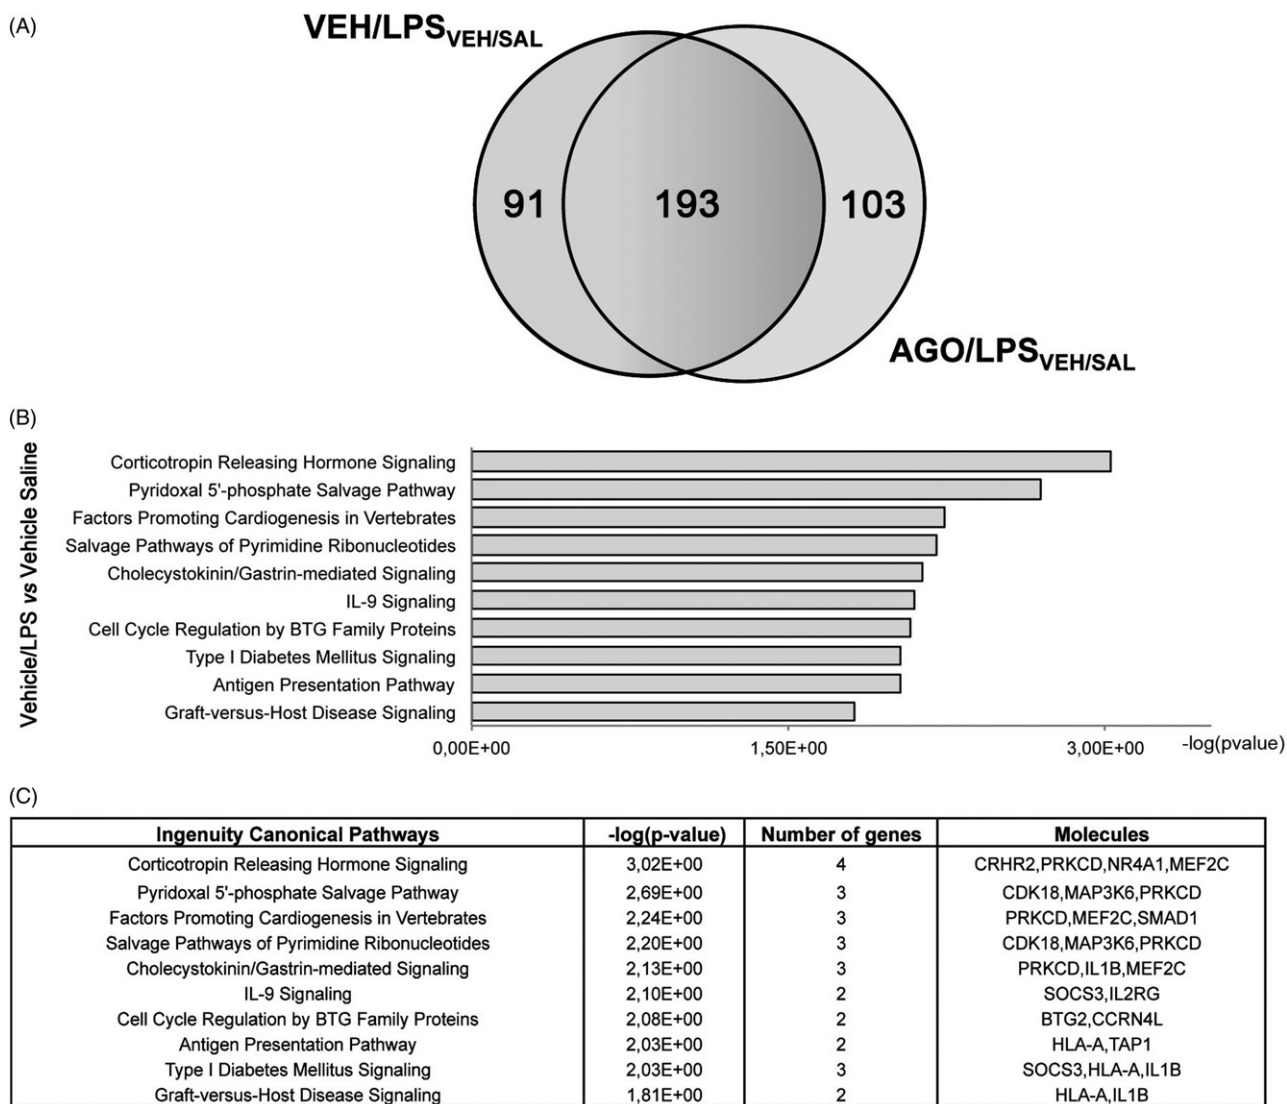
(A)

VEH/LPS$_{VEH/SAL}$

91

193

103

AGO/LPS$_{VEH/SAL}$

(B)

Vehicle/LPS vs Vehicle Saline

Corticotropin Releasing Hormone Signaling
Pyridoxal 5'-phosphate Salvage Pathway
Factors Promoting Cardiogenesis in Vertebrates
Salvage Pathways of Pyrimidine Ribonucleotides
Cholecystokinin/Gastrin-mediated Signaling
IL-9 Signaling
Cell Cycle Regulation by BTG Family Proteins
Type I Diabetes Mellitus Signaling
Antigen Presentation Pathway
Graft-versus-Host Disease Signaling

0,00E+00
1,50E+00
3,00E+00
-log(pvalue)

(C)

| Ingenuity Canonical Pathways | -log(p-value) | Number of genes | Molecules |
|---|---|---|---|
| Corticotropin Releasing Hormone Signaling | 3,02E+00 | 4 | CRHR2,PRKCD,NR4A1,MEF2C |
| Pyridoxal 5'-phosphate Salvage Pathway | 2,69E+00 | 3 | CDK18,MAP3K6,PRKCD |
| Factors Promoting Cardiogenesis in Vertebrates | 2,24E+00 | 3 | PRKCD,MEF2C,SMAD1 |
| Salvage Pathways of Pyrimidine Ribonucleotides | 2,20E+00 | 3 | CDK18,MAP3K6,PRKCD |
| Cholecystokinin/Gastrin-mediated Signaling | 2,13E+00 | 3 | PRKCD,IL1B,MEF2C |
| IL-9 Signaling | 2,10E+00 | 2 | SOCS3,IL2RG |
| Cell Cycle Regulation by BTG Family Proteins | 2,08E+00 | 2 | BTG2,CCRN4L |
| Antigen Presentation Pathway | 2,03E+00 | 2 | HLA-A,TAP1 |
| Type I Diabetes Mellitus Signaling | 2,03E+00 | 3 | SOCS3,HLA-A,IL1B |
| Graft-versus-Host Disease Signaling | 1,81E+00 | 2 | HLA-A,IL1B |